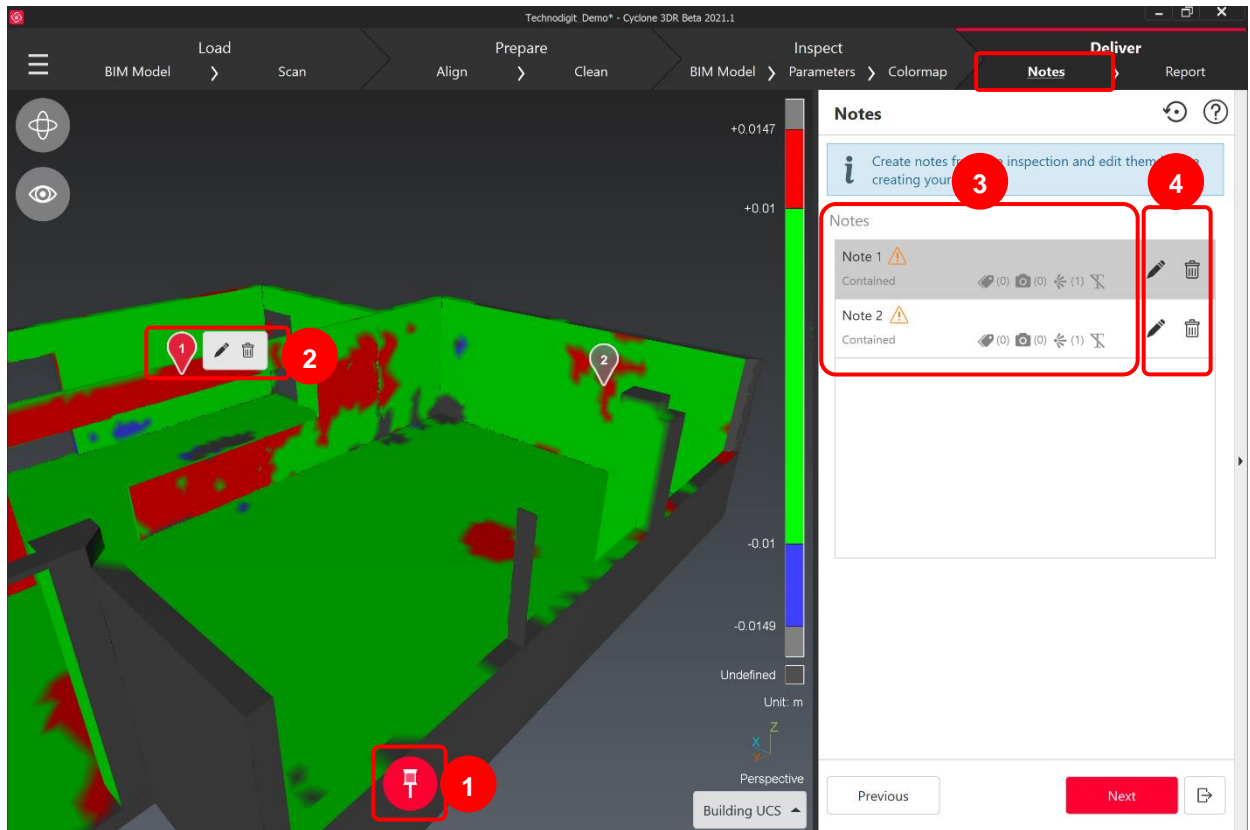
Technodigit_Demo* - Cyclone 3DR Beta 2021.1

Load
BIM Model ❯ Scan

Prepare
Align ❯ Clean

Inspect
BIM Model ❯ Parameters ❯ Colormap

Deliver
Notes ❯ Report

+0.0147
+0.01
-0.01
-0.0149
Undefined
Unit: m
Z
X
Y
Perspective
Building UCS

1
2

Notes

Create notes fr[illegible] inspection and edit them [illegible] creating your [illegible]

3
4

Notes

Note 1
Contained
(0) (0) (1)

Note 2
Contained
(0) (0) (1)

1
2

Previous
Next